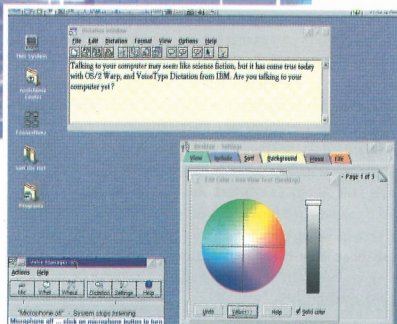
Dictation Window
File Edit Dictation Format View Options Help
Talking to your computer may seem like science fiction, but it has come true today with OS/2 Warp, and VoiceType Dictation from IBM. Are you talking to your computer yet?

OS/2 System
Assistance Center
Connections
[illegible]
Programs

Desktop - Settings
View Include Sort Background Menu File
Edit Color - Use New Text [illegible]
Page 1 of 3
Undo Select... Help Solid color

Voice Manager
Actions Help
Mic What What Dictation Settings Help
"Microphone off" ... System stops listening
Microphone off ... click on microphone button to turn